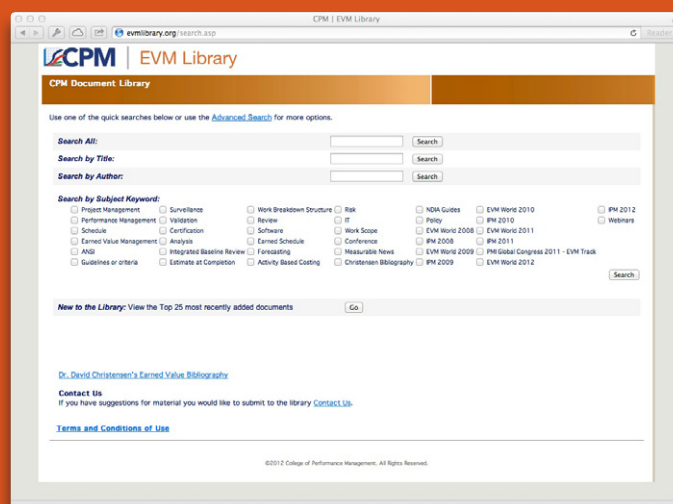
CPM | EVM Library

evmlibrary.org/search.asp

Reader

CPM | EVM Library

CPM Document Library

Use one of the quick searches below or use the Advanced Search for more options.

Search All: Search

Search by Title: Search

Search by Author: Search

Search by Subject Keyword:

| | | | | | | |
|---|---|---|---|---|---|---|
| Project Management | Surveillance | Work Breakdown Structure | Risk | NDIA Guides | EVM World 2010 | IPM 2012 |
| Performance Management | Validation | Review | IT | Policy | IPM 2010 | Webinars |
| Schedule | Certification | Software | Work Scope | EVM World 2008 | EVM World 2011 | |
| Earned Value Management | Analysis | Earned Schedule | Conference | IPM 2008 | IPM 2011 | |
| ANSI | Integrated Baseline Review | Forecasting | Measurable News | EVM World 2009 | PMI Global Congress 2011 - EVM Track | |
| Guidelines or criteria | Estimate at Completion | Activity Based Costing | Christensen Bibliography | IPM 2009 | EVM World 2012 | |

Search

New to the Library: View the Top 25 most recently added documents Go

Dr. David Christensen's Earned Value Bibliography

Contact Us
If you have suggestions for material you would like to submit to the library Contact Us.

Terms and Conditions of Use

©2012 College of Performance Management. All Rights Reserved.